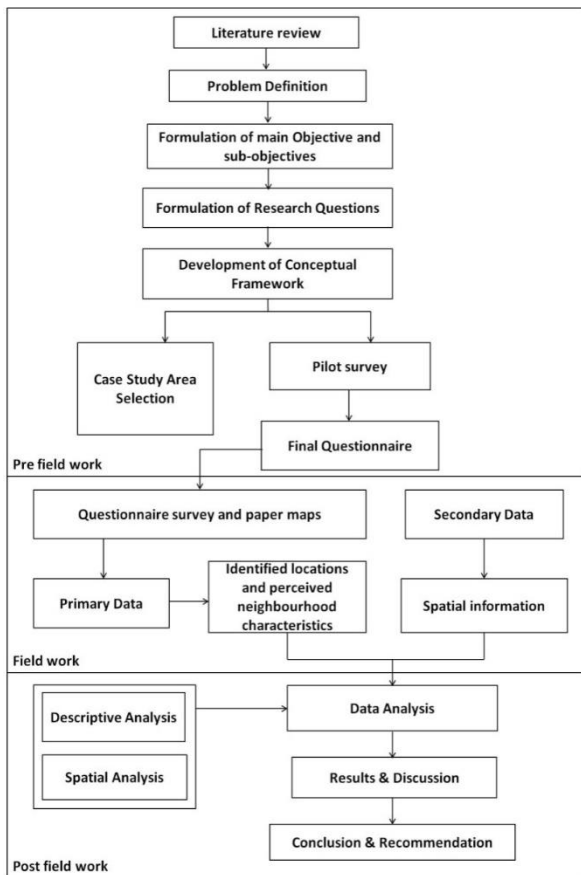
Literature review

Problem Definition

Formulation of main Objective and sub-objectives

Formulation of Research Questions

Development of Conceptual Framework

Case Study Area Selection

Pilot survey

Final Questionnaire

Pre field work

Questionnaire survey and paper maps

Secondary Data

Primary Data

Identified locations and perceived neighbourhood characteristics

Spatial information

Field work

Descriptive Analysis

Spatial Analysis

Data Analysis

Results & Discussion

Conclusion & Recommendation

Post field work